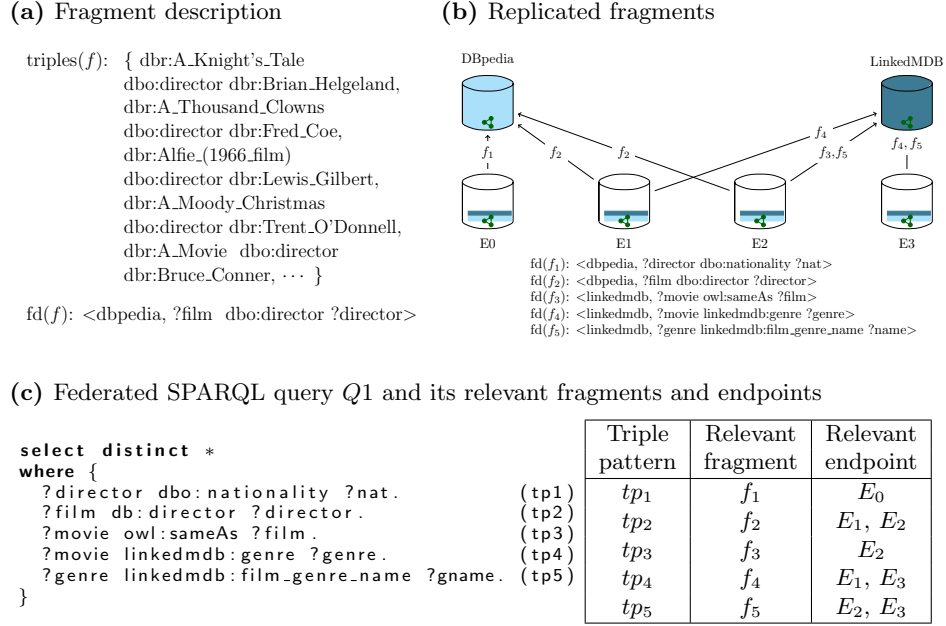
**(a)** Fragment description

triples($f$): { dbr:A_Knight's_Tale dbo:director dbr:Brian_Helgeland, dbr:A_Thousand_Clowns dbo:director dbr:Fred_Coe, dbr:Alfie_(1966_film) dbo:director dbr:Lewis_Gilbert, dbr:A_Moody_Christmas dbo:director dbr:Trent_O'Donnell, dbr:A_Movie dbo:director dbr:Bruce_Conner, $\cdots$ }

fd($f$): <dbpedia, ?film dbo:director ?director>

**(b)** Replicated fragments

DBpedia

LinkedMDB

$f_1$

$f_2$

$f_2$

$f_4$

$f_3, f_5$

$f_4, f_5$

E0

E1

E2

E3

fd($f_1$): <dbpedia, ?director dbo:nationality ?nat>
fd($f_2$): <dbpedia, ?film dbo:director ?director>
fd($f_3$): <linkedmdb, ?movie owl:sameAs ?film>
fd($f_4$): <linkedmdb, ?movie linkedmdb:genre ?genre>
fd($f_5$): <linkedmdb, ?genre linkedmdb:film_genre_name ?name>

**(c)** Federated SPARQL query $Q1$ and its relevant fragments and endpoints

```
select distinct *
where {
  ?director dbo:nationality ?nat.           (tp1)
  ?film db:director ?director.              (tp2)
  ?movie owl:sameAs ?film.                  (tp3)
  ?movie linkedmdb:genre ?genre.            (tp4)
  ?genre linkedmdb:film_genre_name ?gname.  (tp5)
}
```

| Triple pattern | Relevant fragment | Relevant endpoint |
|---|---|---|
| $tp_1$ | $f_1$ | $E_0$ |
| $tp_2$ | $f_2$ | $E_1$, $E_2$ |
| $tp_3$ | $f_3$ | $E_2$ |
| $tp_4$ | $f_4$ | $E_1$, $E_3$ |
| $tp_5$ | $f_5$ | $E_2$, $E_3$ |